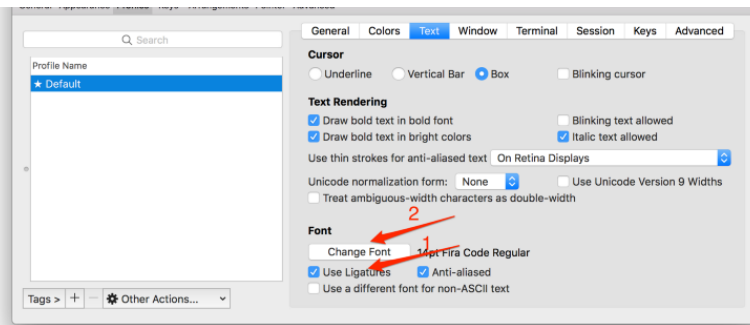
General Appearance Profiles Keys Arrangements Pointer Advanced

Search

Profile Name
★ Default

Tags > + − Other Actions...

General Colors Text Window Terminal Session Keys Advanced

Cursor
Underline Vertical Bar Box Blinking cursor

Text Rendering
Draw bold text in bold font
Blinking text allowed
Draw bold text in bright colors
Italic text allowed
Use thin strokes for anti-aliased text On Retina Displays
Unicode normalization form: None
Use Unicode Version 9 Widths
Treat ambiguous-width characters as double-width

Font
2
Change Font 1 14pt Fira Code Regular
Use Ligatures Anti-aliased
Use a different font for non-ASCII text